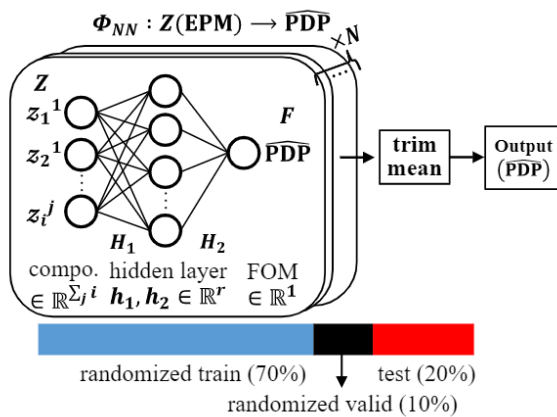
$\boldsymbol{\Phi_{NN}} : \boldsymbol{Z}(\textbf{EPM}) \longrightarrow \widehat{\textbf{PDP}}$

$\times N$

$\boldsymbol{Z}$

$\boldsymbol{z_1}^1$

$\boldsymbol{z_2}^1$

$\boldsymbol{z_i}^j$

$\boldsymbol{H_1}$

$\boldsymbol{H_2}$

$\boldsymbol{F}$

$\widehat{\textbf{PDP}}$

compo. $\in \mathbb{R}^{\sum_j i}$

hidden layer $\boldsymbol{h_1}, \boldsymbol{h_2} \in \mathbb{R}^r$

FOM $\in \mathbb{R}^1$

trim mean

Output $(\widehat{\textbf{PDP}})$

randomized train (70%)

test (20%)

randomized valid (10%)